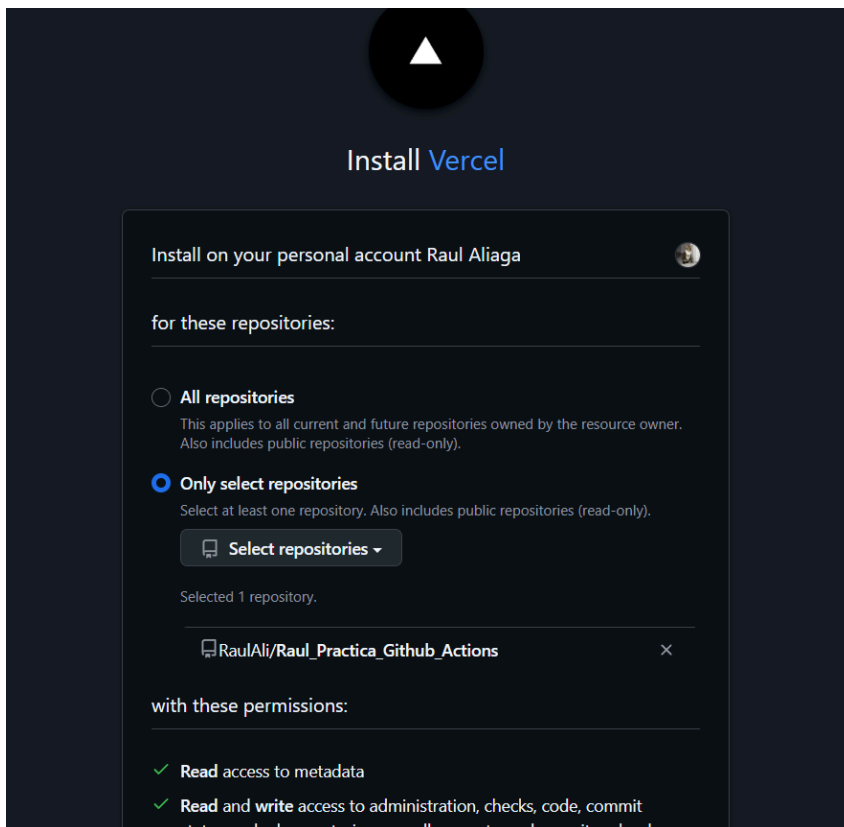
Install Vercel

Install on your personal account Raul Aliaga

for these repositories:

All repositories
This applies to all current and future repositories owned by the resource owner. Also includes public repositories (read-only).

Only select repositories
Select at least one repository. Also includes public repositories (read-only).

Select repositories

Selected 1 repository.

RaulAli/Raul_Practica_Github_Actions ×

with these permissions:

✓ Read access to metadata

✓ Read and write access to administration, checks, code, commit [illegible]